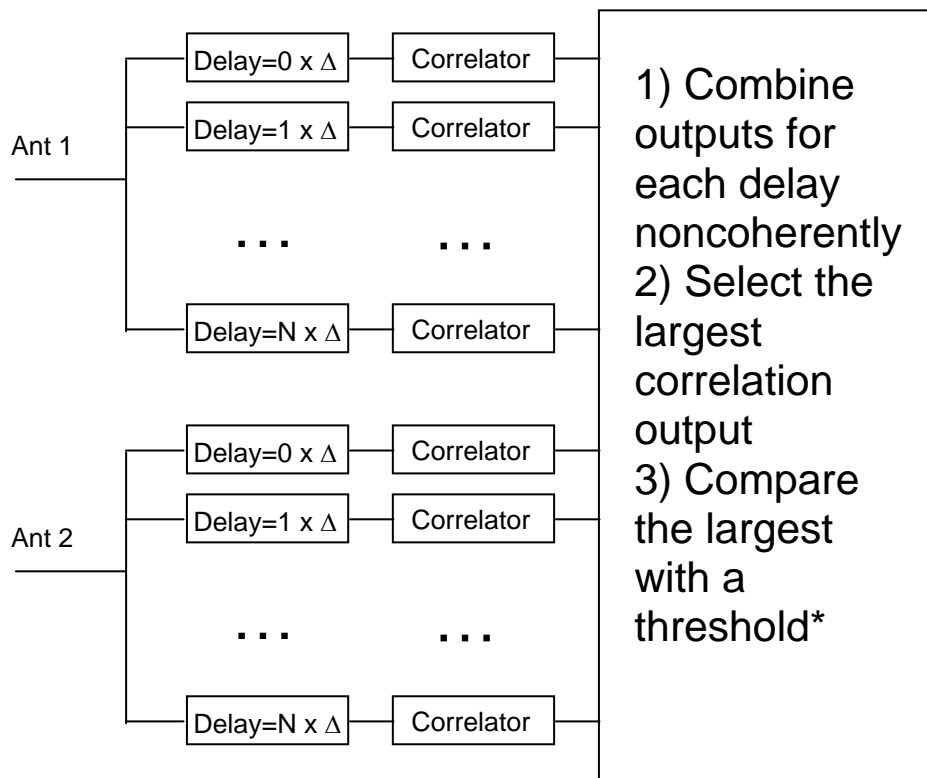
Ant 1

Delay=0 x $\Delta$ Correlator

Delay=1 x $\Delta$ Correlator

. . . . . .

Delay=N x $\Delta$ Correlator

Ant 2

Delay=0 x $\Delta$ Correlator

Delay=1 x $\Delta$ Correlator

. . . . . .

Delay=N x $\Delta$ Correlator

1) Combine outputs for each delay noncoherently
2) Select the largest correlation output
3) Compare the largest with a threshold*